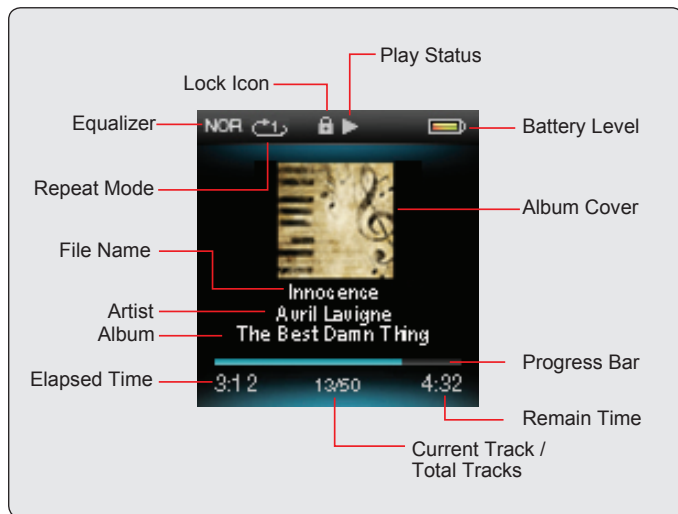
Play Status

Lock Icon

Equalizer

NOR

Battery Level

Repeat Mode

Album Cover

File Name

Innocence

Artist

Avril Lavigne

Album

The Best Damn Thing

Progress Bar

Elapsed Time

3:12

13/50

4:32

Remain Time

Current Track / Total Tracks